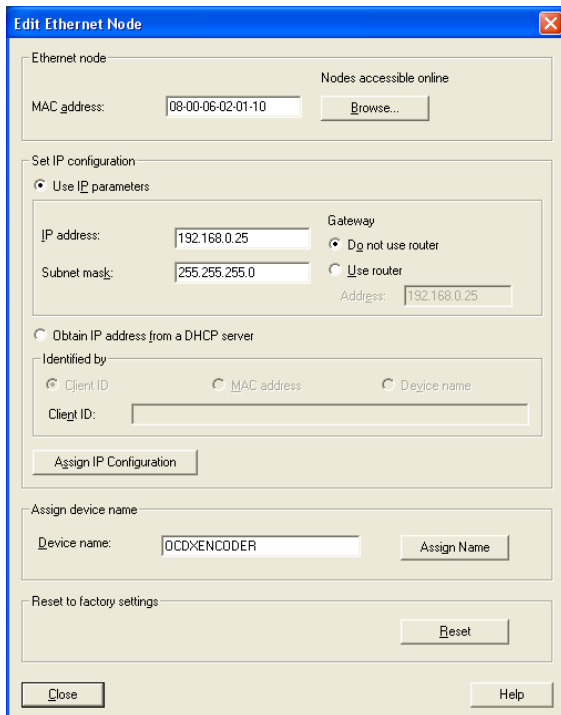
Edit Ethernet Node

Ethernet node

Nodes accessible online

MAC address: 08-00-06-02-01-10

Browse...

Set IP configuration

Use IP parameters

Gateway

IP address: 192.168.0.25

Do not use router

Subnet mask: 255.255.255.0

Use router

Address: 192.168.0.25

Obtain IP address from a DHCP server

Identified by

Client ID

MAC address

Device name

Client ID:

Assign IP Configuration

Assign device name

Device name: OCDXENCODER

Assign Name

Reset to factory settings

Reset

Close

Help